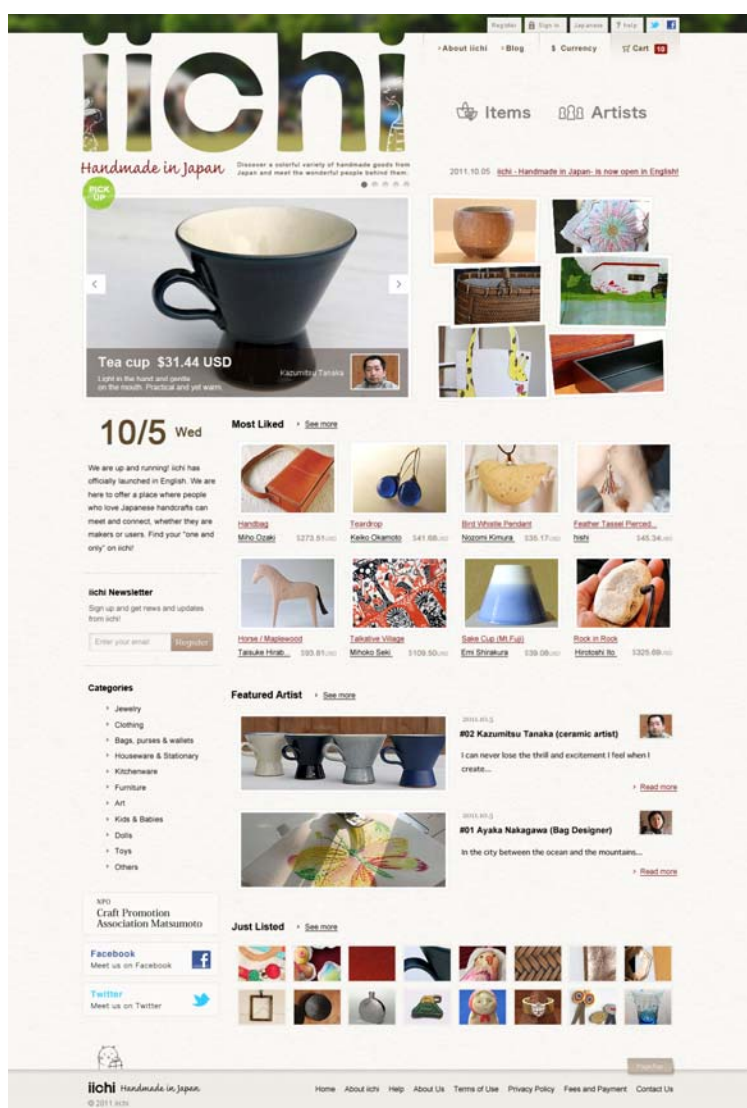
Register | Sign in | Japanese | ? help

iichi

About iichi | Blog | $ Currency | Cart 10

Items | Artists

Handmade in Japan

Discover a colorful variety of handmade goods from Japan and meet the wonderful people behind them.

2011.10.05 iichi - Handmade in Japan- is now open in English!

PICK UP

Tea cup $31.44 USD

Light in the hand and gentle on the mouth. Practical and yet warm.

Kazumitsu Tanaka

10/5 Wed

We are up and running! iichi has officially launched in English. We are here to offer a place where people who love Japanese handcrafts can meet and connect, whether they are makers or users. Find your "one and only" on iichi!

iichi Newsletter

Sign up and get news and updates from iichi!

Enter your email | Register

Categories

Jewelry
Clothing
Bags, purses & wallets
Houseware & Stationary
Kitchenware
Furniture
Art
Kids & Babies
Dolls
Toys
Others

NPO
Craft Promotion Association Matsumoto

Facebook
Meet us on Facebook

Twitter
Meet us on Twitter

Most Liked See more

| Handbag | Teardrop | Bird Whistle Pendant | Feather Tassel Pierced... |
|---|---|---|---|
| Miho Ozaki $273.51 | Keiko Okamoto $41.66 | Nozomi Kimura $35.17 | hishi $45.34 |
| Horse / Maplewood | Talkative Village | Sake Cup (Mt.Fuji) | Rock in Rock |
| Taisuke Hirab... $93.81 | Mihoko Seki $109.50 | Emi Shinkura $39.08 | Hirotoshi Ito $325.69 |

Featured Artist See more

2011.10.5
#02 Kazumitsu Tanaka (ceramic artist)
I can never lose the thrill and excitement I feel when I create...
Read more

2011.10.5
#01 Ayaka Nakagawa (Bag Designer)
In the city between the ocean and the mountains...
Read more

Just Listed See more

Page top

iichi Handmade in Japan
© 2011 iichi

Home | About iichi | Help | About Us | Terms of Use | Privacy Policy | Fees and Payment | Contact Us